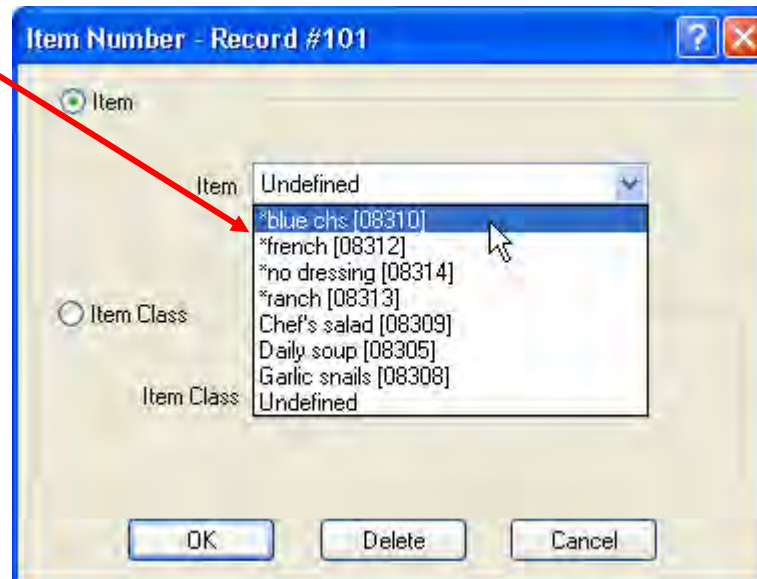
Item Number - Record #101

Item

Item Undefined

*blue chs [08310]
*french [08312]
*no dressing [08314]
*ranch [08313]
Chef's salad [08309]
Daily soup [08305]
Garlic snails [08308]
Undefined

Item Class

Item Class

OK Delete Cancel